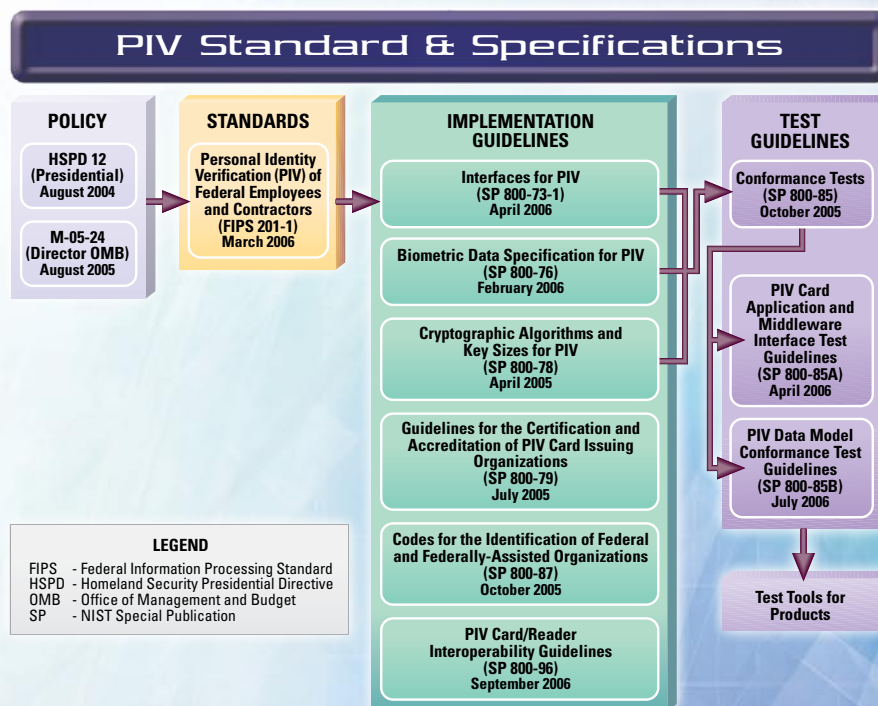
PIV Standard & Specifications

POLICY

HSPD 12
(Presidential)
August 2004

M-05-24
(Director OMB)
August 2005

STANDARDS

Personal Identity Verification (PIV) of Federal Employees and Contractors
(FIPS 201-1)
March 2006

IMPLEMENTATION GUIDELINES

Interfaces for PIV
(SP 800-73-1)
April 2006

Biometric Data Specification for PIV
(SP 800-76)
February 2006

Cryptographic Algorithms and Key Sizes for PIV
(SP 800-78)
April 2005

Guidelines for the Certification and Accreditation of PIV Card Issuing Organizations
(SP 800-79)
July 2005

Codes for the Identification of Federal and Federally-Assisted Organizations
(SP 800-87)
October 2005

PIV Card/Reader Interoperability Guidelines
(SP 800-96)
September 2006

TEST GUIDELINES

Conformance Tests
(SP 800-85)
October 2005

PIV Card Application and Middleware Interface Test Guidelines
(SP 800-85A)
April 2006

PIV Data Model Conformance Test Guidelines
(SP 800-85B)
July 2006

Test Tools for Products

LEGEND

FIPS - Federal Information Processing Standard
HSPD - Homeland Security Presidential Directive
OMB - Office of Management and Budget
SP - NIST Special Publication